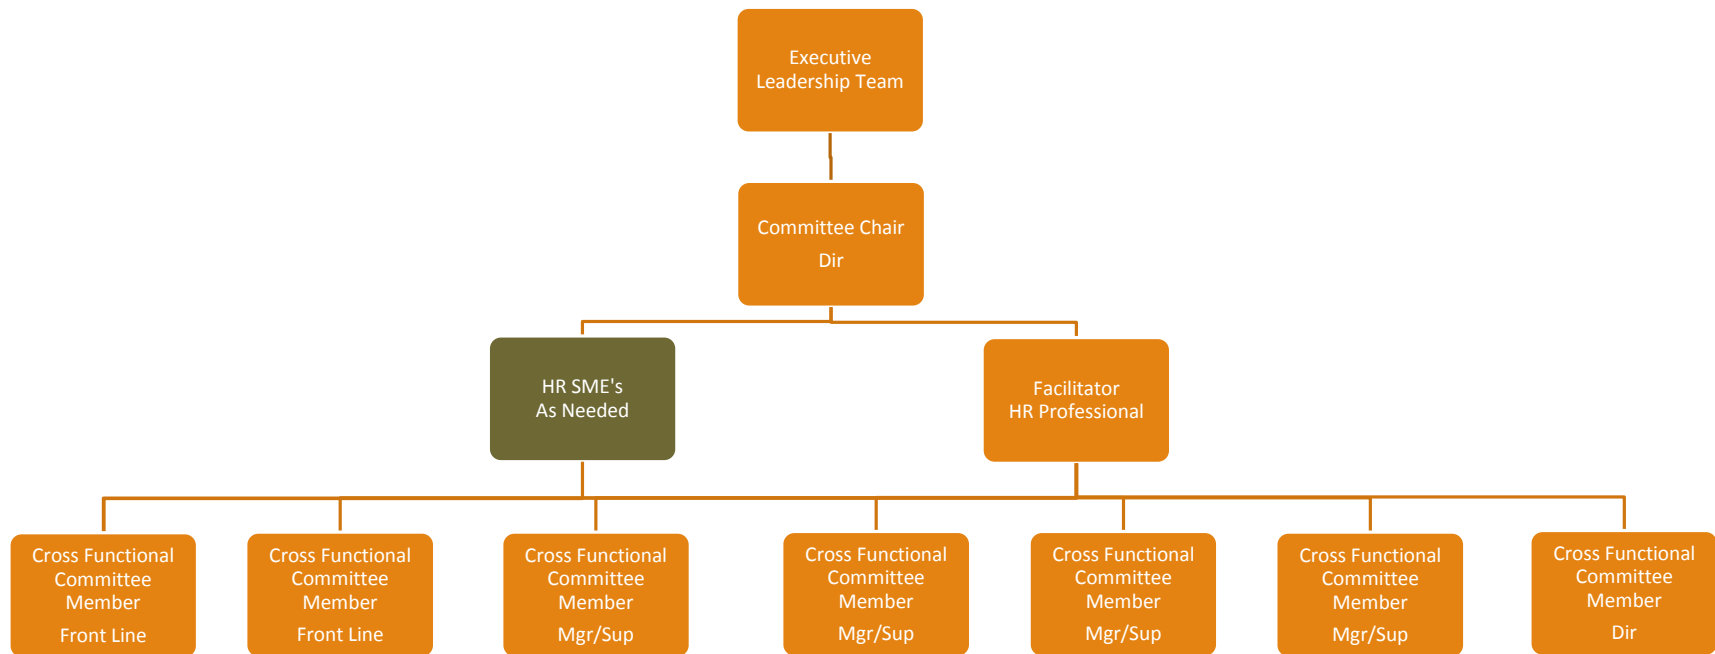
Executive Leadership Team

Committee Chair
Dir

HR SME's
As Needed

Facilitator
HR Professional

Cross Functional Committee Member
Front Line

Cross Functional Committee Member
Front Line

Cross Functional Committee Member
Mgr/Sup

Cross Functional Committee Member
Mgr/Sup

Cross Functional Committee Member
Mgr/Sup

Cross Functional Committee Member
Mgr/Sup

Cross Functional Committee Member
Dir